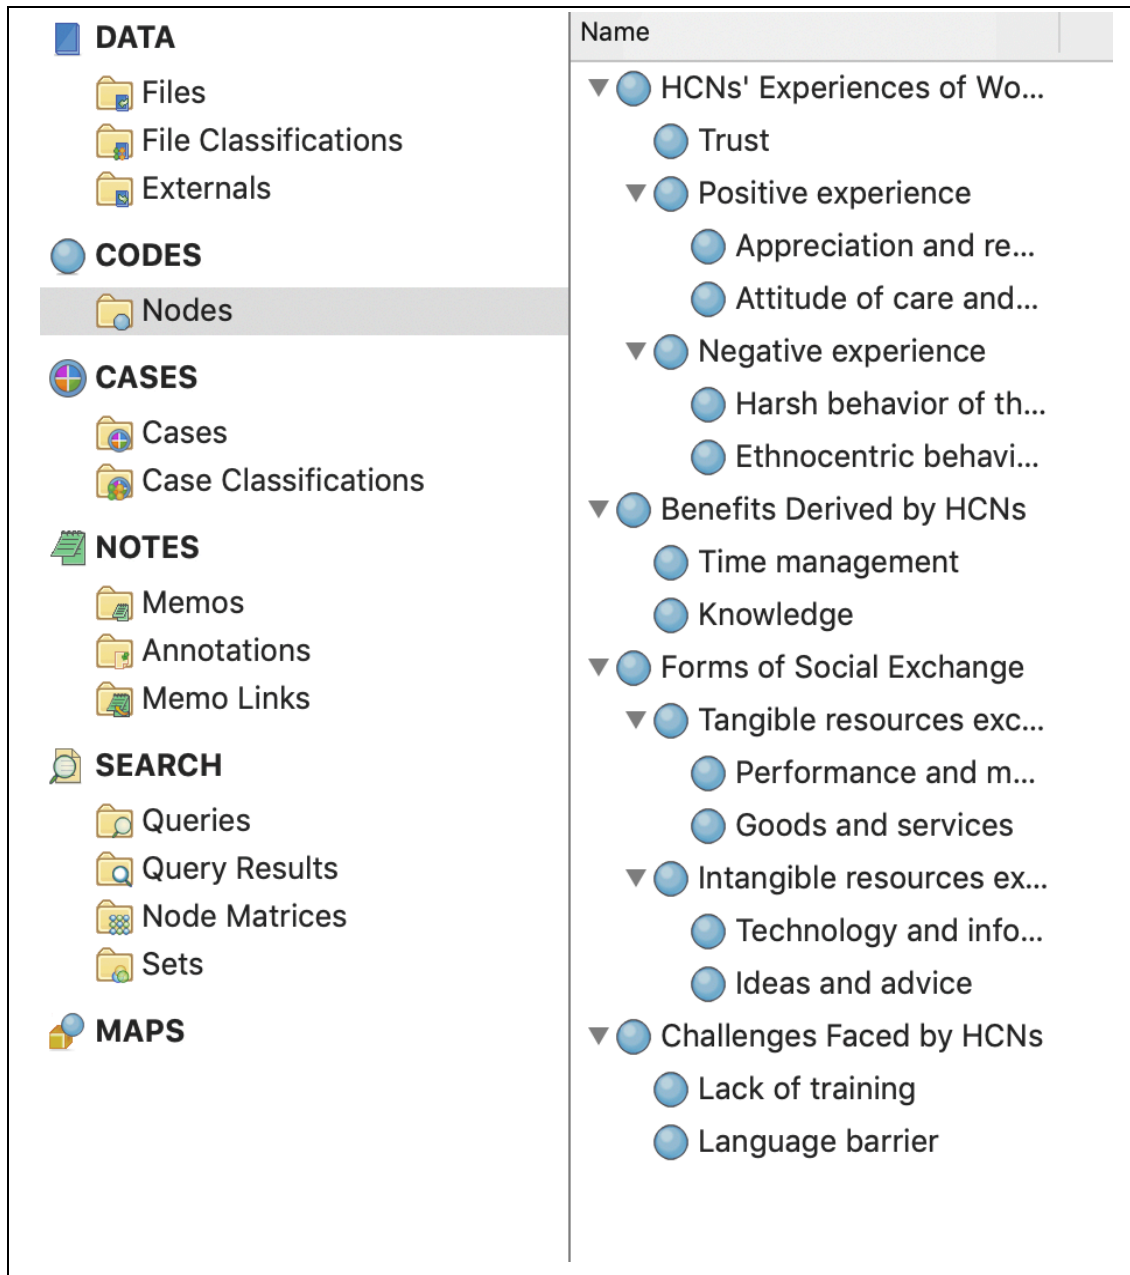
DATA
Files
File Classifications
Externals
CODES
Nodes
CASES
Cases
Case Classifications
NOTES
Memos
Annotations
Memo Links
SEARCH
Queries
Query Results
Node Matrices
Sets
MAPS

Name
HCNs' Experiences of Wo...
Trust
Positive experience
Appreciation and re...
Attitude of care and...
Negative experience
Harsh behavior of th...
Ethnocentric behavi...
Benefits Derived by HCNs
Time management
Knowledge
Forms of Social Exchange
Tangible resources exc...
Performance and m...
Goods and services
Intangible resources ex...
Technology and info...
Ideas and advice
Challenges Faced by HCNs
Lack of training
Language barrier